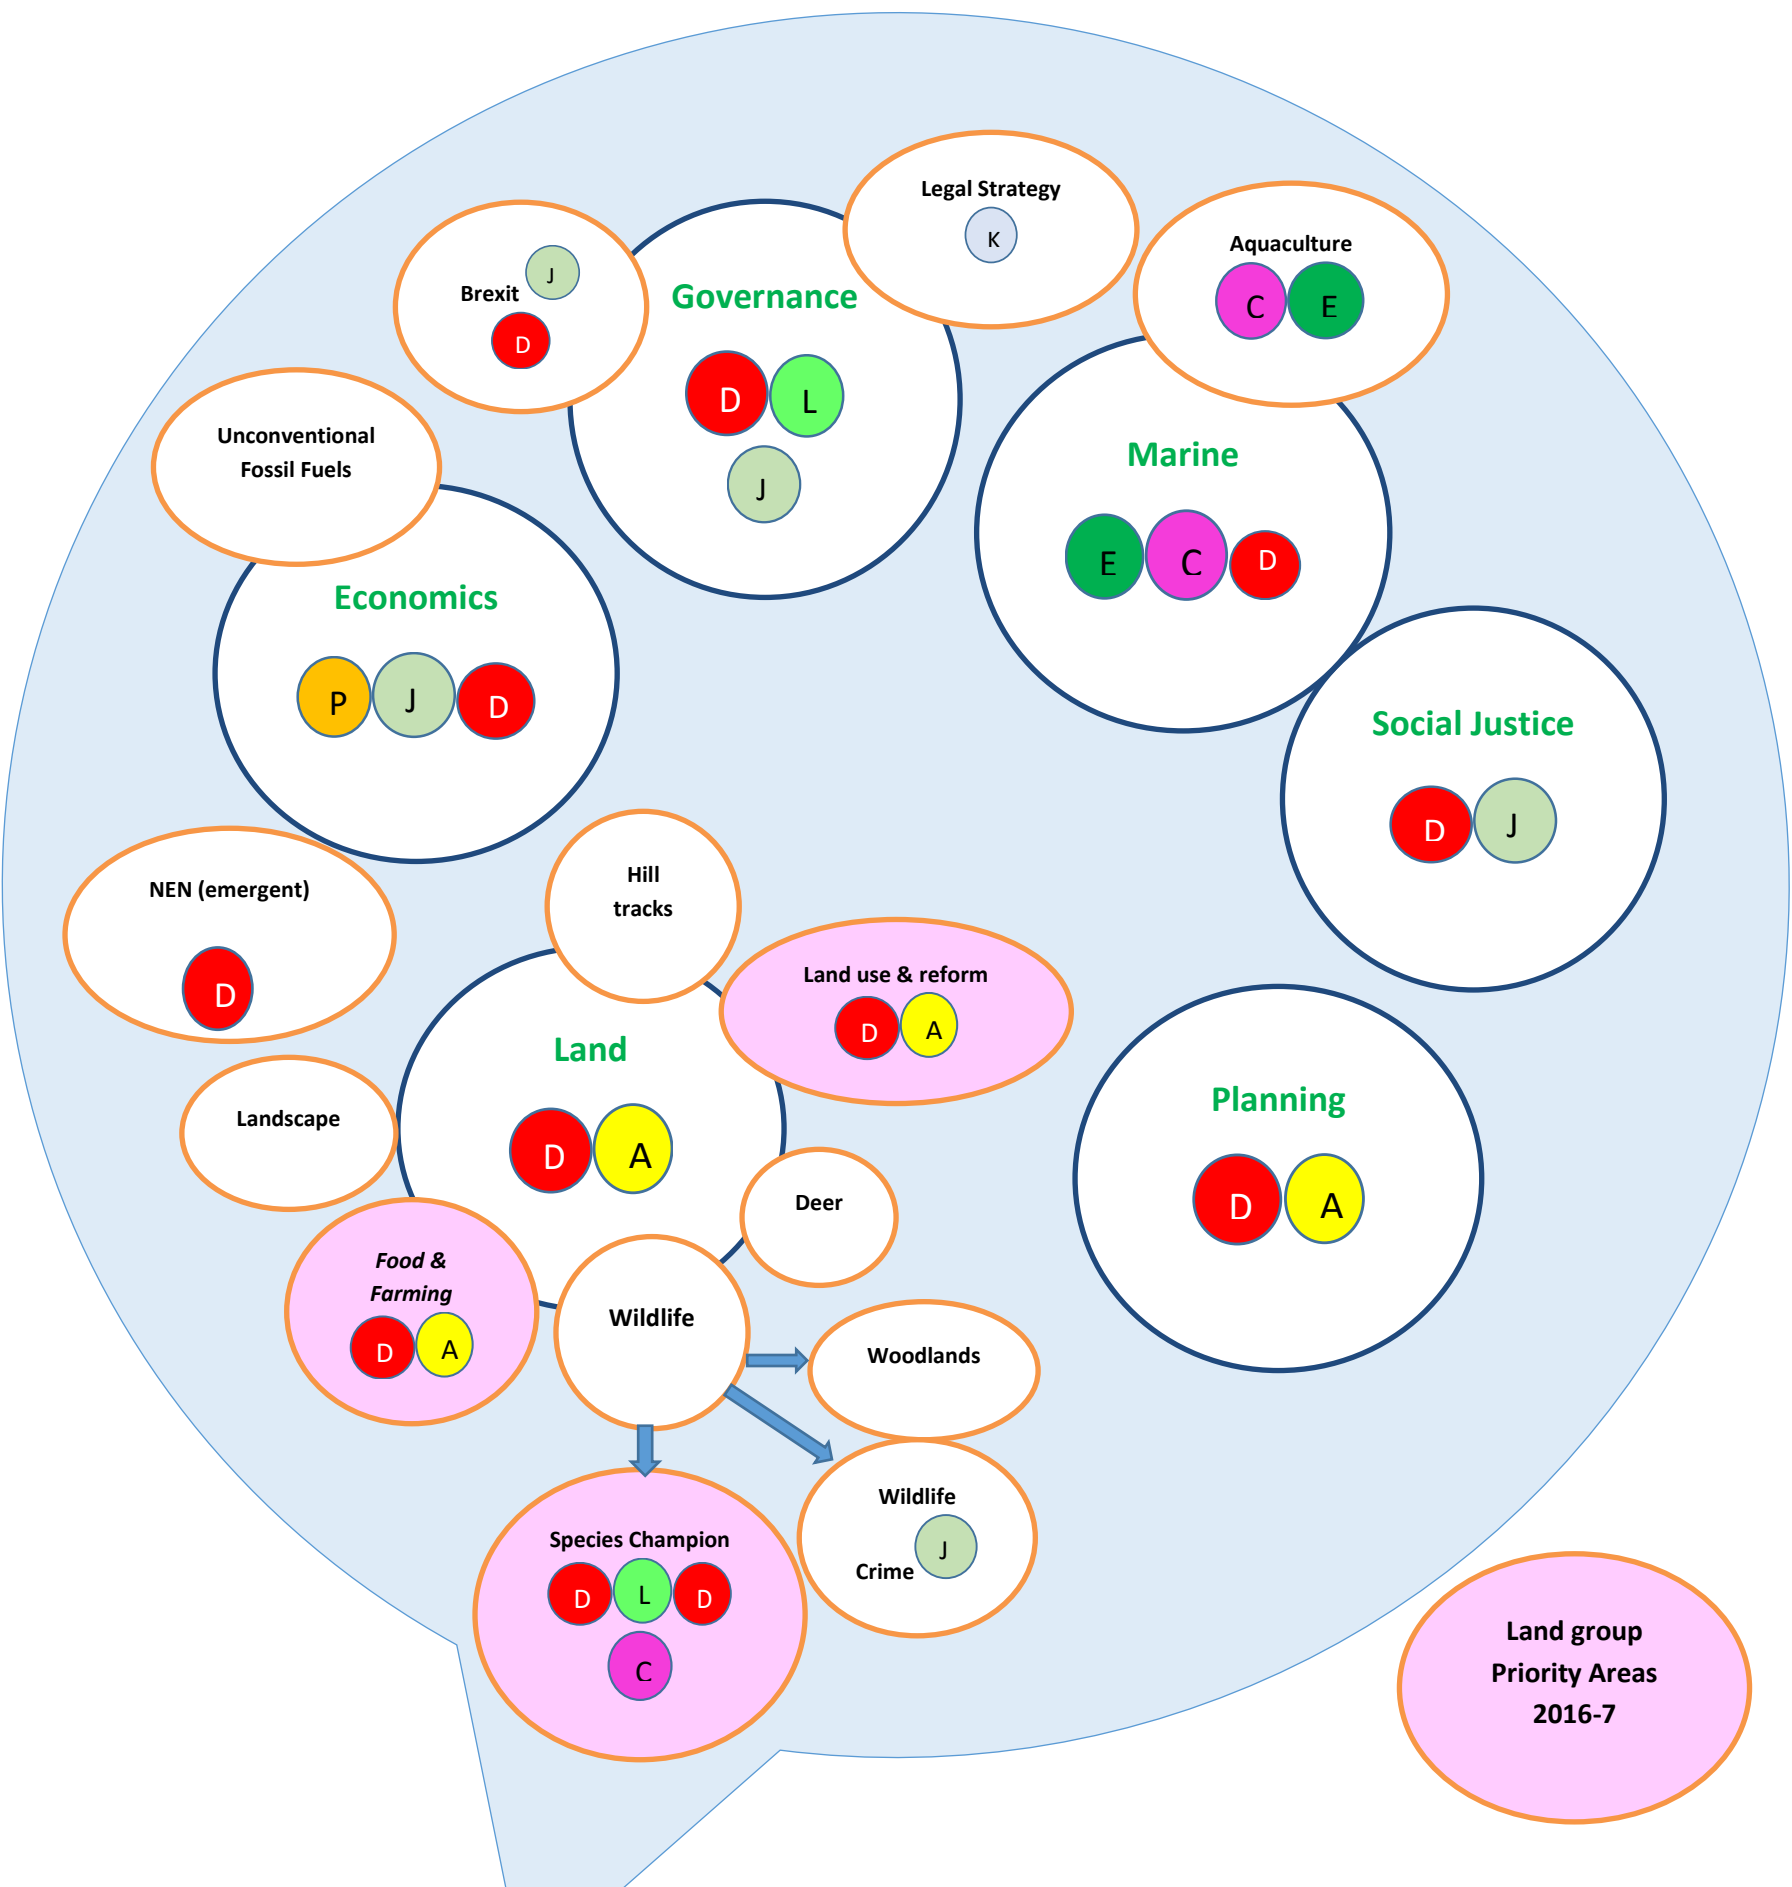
Legal Strategy
K

Brexit
J
D

Governance
D L
J

Aquaculture
C E

Unconventional Fossil Fuels

Marine
E C D

Economics
P J D

Social Justice
D J

NEN (emergent)
D

Hill tracks

Land use & reform
D A

Land
D A

Landscape

Planning
D A

Deer

Food & Farming
D A

Wildlife

Woodlands

Wildlife Crime
J

Species Champion
D L D
C

Land group Priority Areas 2016-7